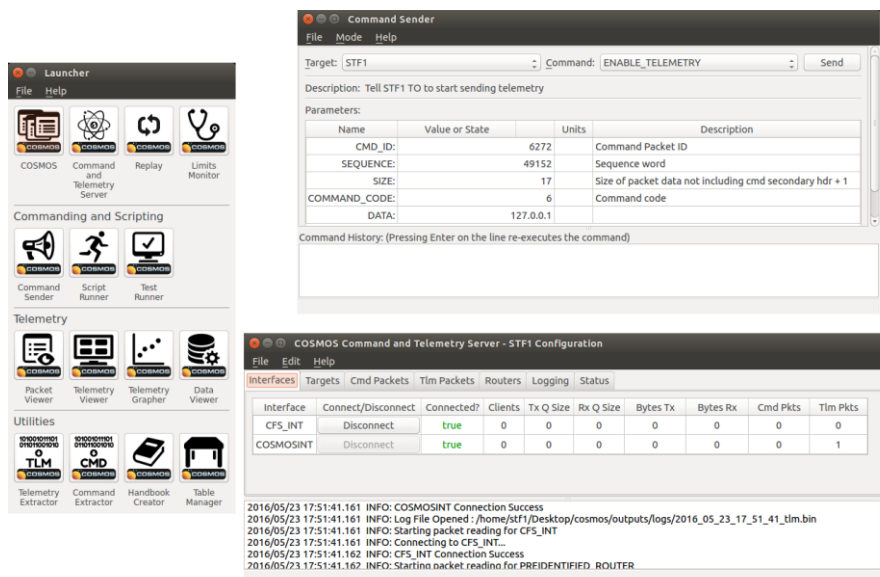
Launcher
File Help

COSMOS
COSMOS
COSMOS
Command and Telemetry Server
Replay
COSMOS
Limits Monitor

Commanding and Scripting
COSMOS
Command Sender
Script Runner
COSMOS
Test Runner

Telemetry
COSMOS
Packet Viewer
COSMOS
Telemetry Viewer
Telemetry Grapher
COSMOS
Data Viewer

Utilities
10101011101 01101100010 TLM
COSMOS
Telemetry Extractor
10101011101 01101100010 CMD
COSMOS
Command Extractor
COSMOS
Handbook Creator
COSMOS
Table Manager

Command Sender
File Mode Help
Target: STF1 Command: ENABLE_TELEMETRY Send
Description: Tell STF1 TO to start sending telemetry
Parameters:

| Name | Value or State | Units | Description |
|---|---|---|---|
| CMD_ID: | 6272 | | Command Packet ID |
| SEQUENCE: | 49152 | | Sequence word |
| SIZE: | 17 | | Size of packet data not including cmd secondary hdr + 1 |
| COMMAND_CODE: | 6 | | Command code |
| DATA: | 127.0.0.1 | | |

Command History: (Pressing Enter on the line re-executes the command)

COSMOS Command and Telemetry Server - STF1 Configuration
File Edit Help
Interfaces Targets Cmd Packets Tlm Packets Routers Logging Status

| Interface | Connect/Disconnect | Connected? | Clients | Tx Q Size | Rx Q Size | Bytes Tx | Bytes Rx | Cmd Pkts | Tlm Pkts |
|---|---|---|---|---|---|---|---|---|---|
| CFS_INT | Disconnect | true | 0 | 0 | 0 | 0 | 0 | 0 | 0 |
| COSMOSINT | Disconnect | true | 0 | 0 | 0 | 0 | 0 | 0 | 1 |

2016/05/23 17:51:41.161 INFO: COSMOSINT Connection Success
2016/05/23 17:51:41.161 INFO: Log File Opened : /home/stf1/Desktop/cosmos/outputs/logs/2016_05_23_17_51_41_tlm.bin
2016/05/23 17:51:41.161 INFO: Starting packet reading for CFS_INT
2016/05/23 17:51:41.161 INFO: Connecting to CFS_INT...
2016/05/23 17:51:41.162 INFO: CFS_INT Connection Success
2016/05/23 17:51:41.162 INFO: Starting packet reading for PREIDENTIFIED_ROUTER